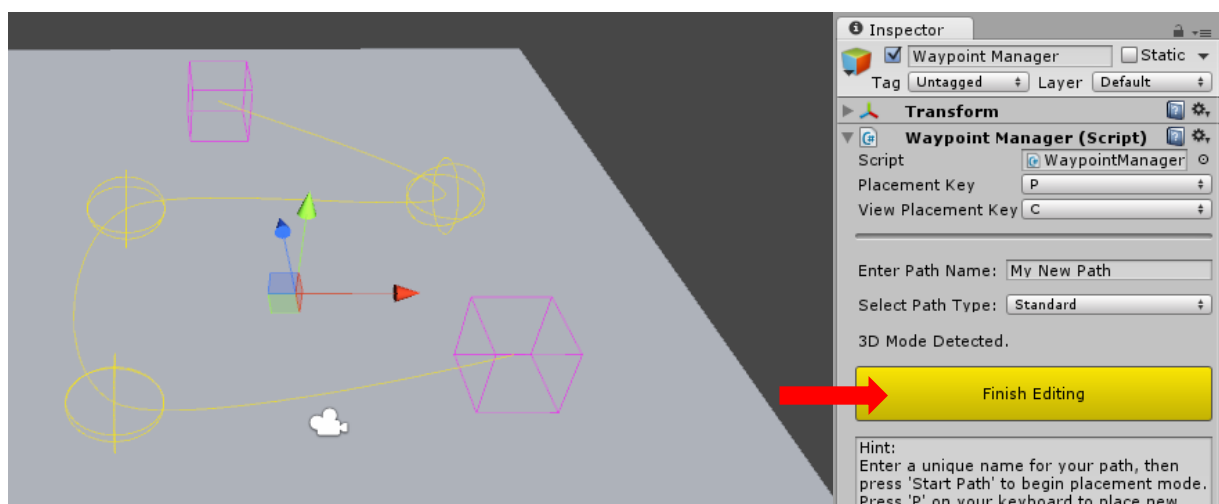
Inspector

Waypoint Manager

Static

Tag Untagged

Layer Default

Transform

Waypoint Manager (Script)

Script WaypointManager

Placement Key P

View Placement Key C

Enter Path Name: My New Path

Select Path Type: Standard

3D Mode Detected.

Finish Editing

Hint:
Enter a unique name for your path, then press 'Start Path' to begin placement mode. Press 'P' on your keyboard to place new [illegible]